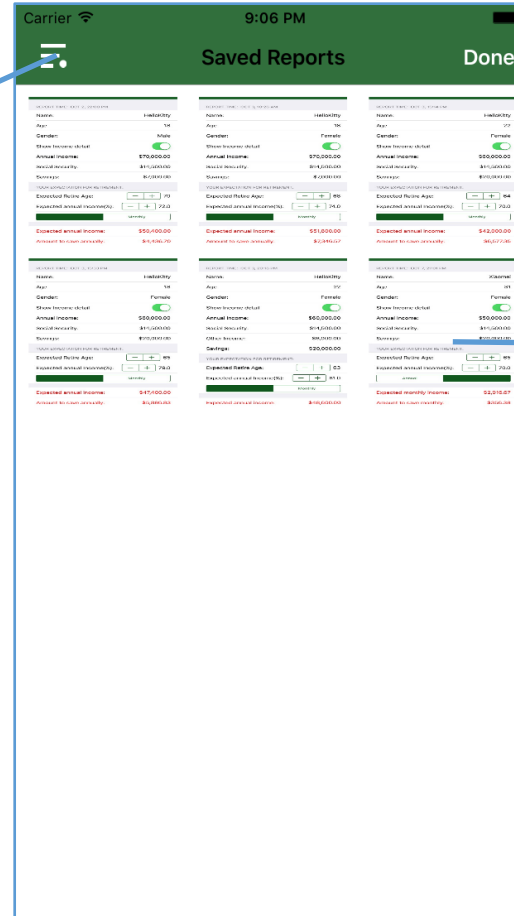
Carrier 9:06 PM

Saved Reports Done

Name: HelloKitty
Age: 18
Gender: Male
Show Income detail
Annual Income: $70,000.00
Social Security: $11,500.00
Savings: $7,000.00
Expected Retire Age: 70
Expected annual income(%): 72.0
Expected annual income: $50,400.00
Amount to save annually: $4,436.70

Name: HelloKitty
Age: 18
Gender: Female
Show Income detail
Annual Income: $70,000.00
Social Security: $14,000.00
Savings: $7,000.00
Expected Retire Age: 65
Expected annual income(%): 74.0
Expected annual income: $51,800.00
Amount to save annually: $2,340.57

Name: HelloKitty
Age: 22
Gender: Female
Show Income detail
Annual Income: $60,000.00
Social Security: $11,500.00
Savings: $70,000.00
Expected Retire Age: 64
Expected annual income(%): 70.0
Expected annual income: $42,000.00
Amount to save annually: $6,677.36

Name: HelloKitty
Age: 18
Gender: Female
Show Income detail
Annual Income: $60,000.00
Social Security: $11,500.00
Savings: $70,000.00
Expected Retire Age: 69
Expected annual income(%): 79.0
Expected annual income: $47,400.00
Amount to save annually: $5,880.63

Name: HelloKitty
Age: 22
Gender: Female
Show Income detail
Annual Income: $60,000.00
Social Security: $14,500.00
Other Income: $8,240.00
Savings: $20,000.00
Expected Retire Age: 63
Expected annual income(%): 81.0
Expected annual income: $48,600.00

Name: Kissmel
Age: 31
Gender: Female
Show Income detail
Annual Income: $50,000.00
Social Security: $11,500.00
Savings: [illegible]
Expected Retire Age: 69
Expected annual income(%): 79.0
Expected monthly income: $3,316.67
Amount to save monthly: $356.34